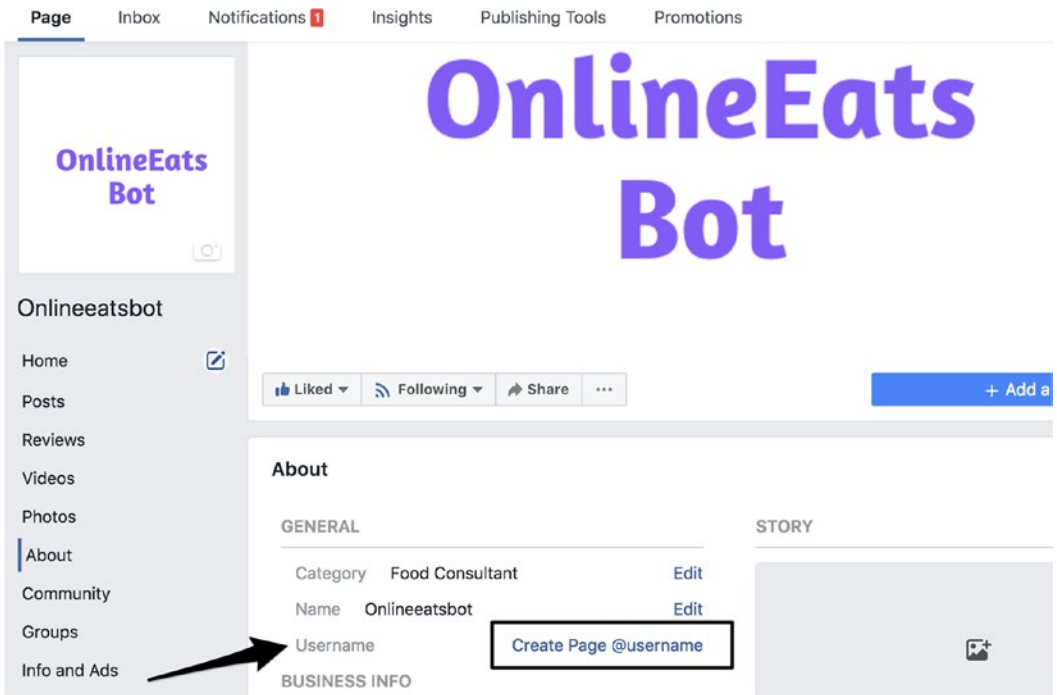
Page Inbox Notifications 1 Insights Publishing Tools Promotions

OnlineEats Bot

OnlineEats Bot

Onlineeatsbot

Home
Posts
Reviews
Videos
Photos
About
Community
Groups
Info and Ads

Liked ▾ Following ▾ Share ···

+ Add a

About

GENERAL

Category Food Consultant Edit

Name Onlineeatsbot Edit

Username Create Page @username

BUSINESS INFO

STORY